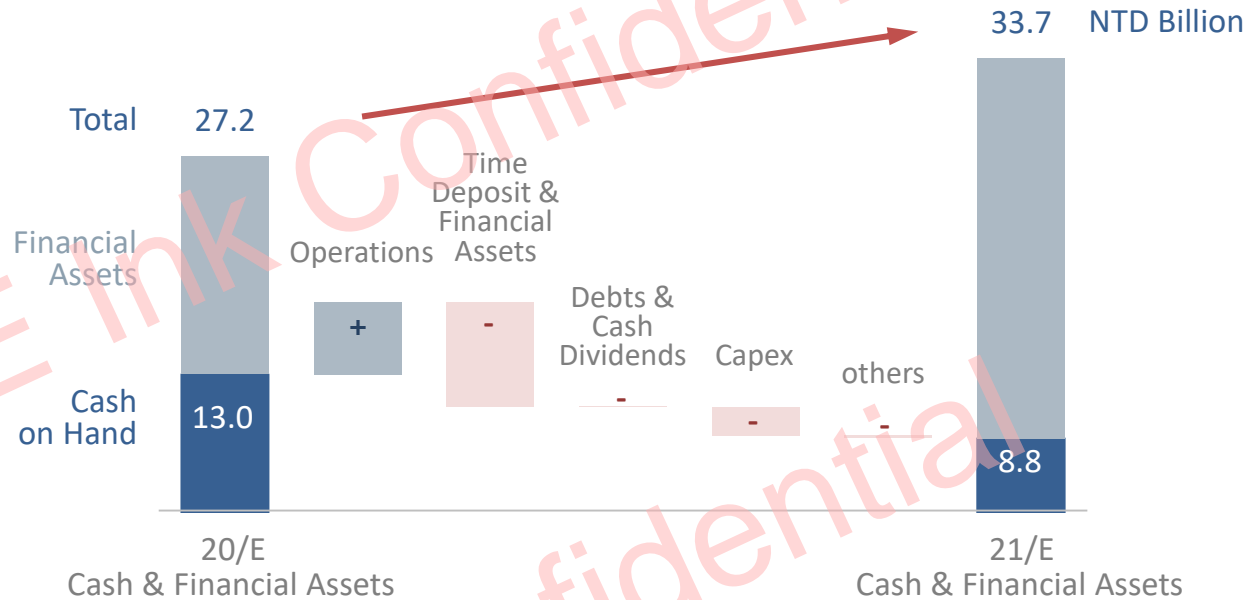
33.7 NTD Billion

Total 27.2

Financial Assets

Cash on Hand 13.0

Operations +

Time Deposit & Financial Assets -

Debts & Cash Dividends -

Capex -

others -

8.8

20/E Cash & Financial Assets

21/E Cash & Financial Assets

E Ink Confidential

Confidential